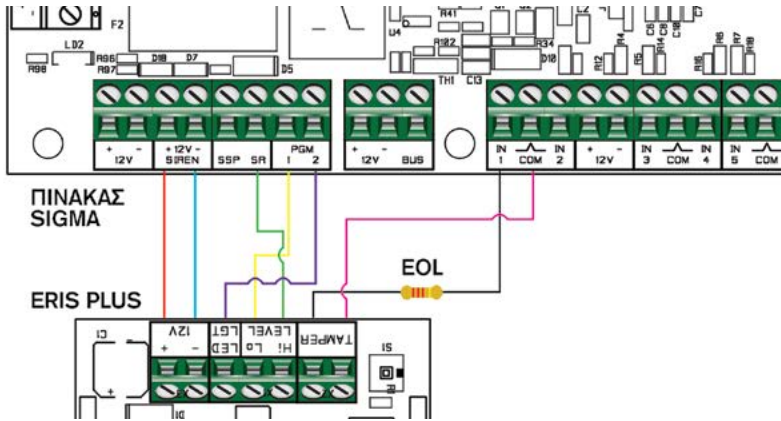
F2
LD2
R98
R96
R97
D18
D7
D5
U4
R41
R32
R34
TH1
C13
D10
R12
+ -
12V
+ 12V -
SIREN
SSP
SR
PGM
1 2
+ -
12V
BUS
IN 1
COM
IN 2
+ -
12V
IN 3
COM
IN 4
IN 5
COM
ΠΙΝΑΚΑΣ
SIGMA
EOL
ERIS PLUS
12V
+ -
LED
LGT
Hi Lo
LEVEL
TAMPER
S1
C1
+